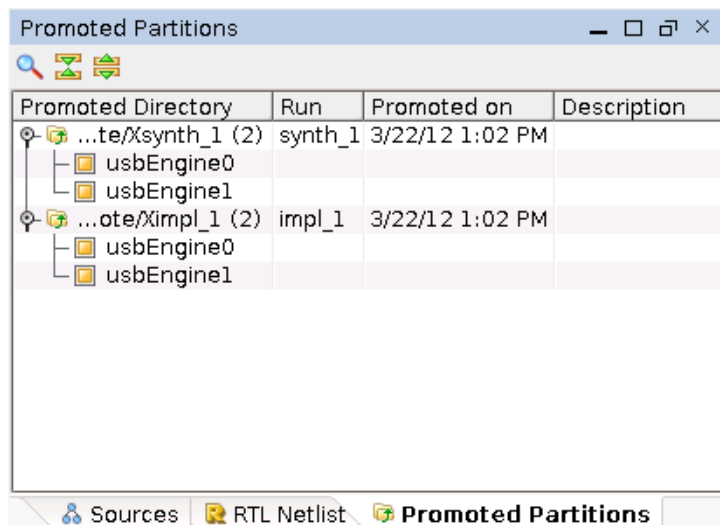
Promoted Partitions

| Promoted Directory | Run | Promoted on | Description |
|---|---|---|---|
| ...te/Xsynth_1 (2) | synth_1 | 3/22/12 1:02 PM | |
| usbEngine0 | | | |
| usbEngine1 | | | |
| ...ote/Ximpl_1 (2) | impl_1 | 3/22/12 1:02 PM | |
| usbEngine0 | | | |
| usbEngine1 | | | |

Sources RTL Netlist Promoted Partitions